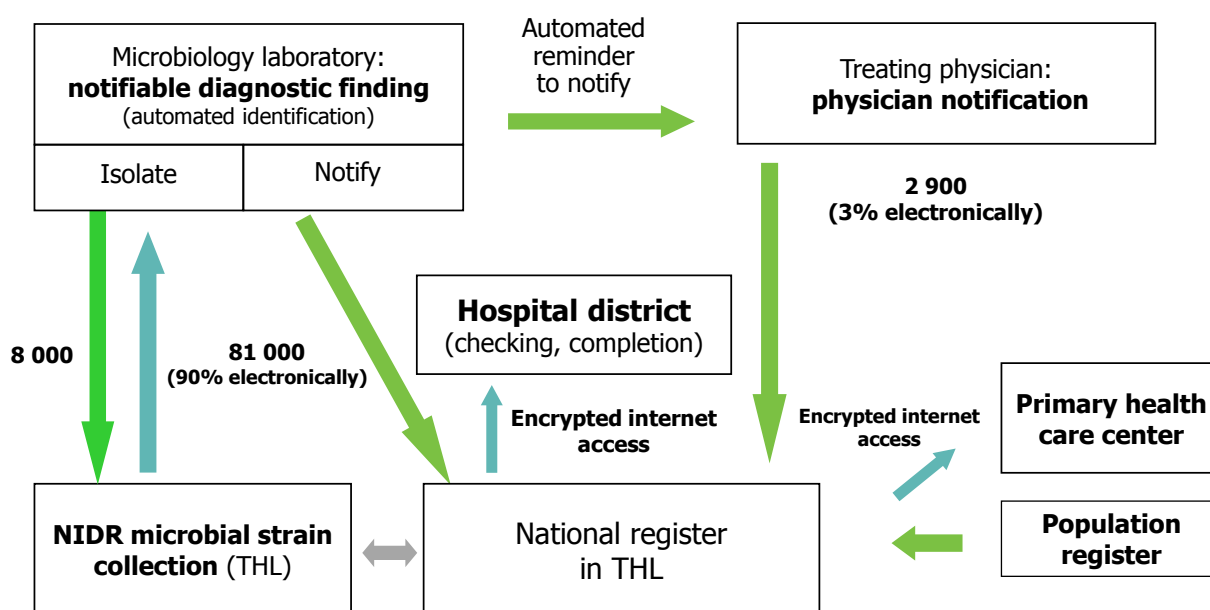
Microbiology laboratory:
**notifiable diagnostic finding**
(automated identification)

Isolate

Notify

Automated reminder to notify

Treating physician:
**physician notification**

2 900
(3% electronically)

8 000

81 000
(90% electronically)

**Hospital district**
(checking, completion)

Encrypted internet access

Encrypted internet access

**Primary health care center**

**NIDR microbial strain collection** (THL)

National register in THL

**Population register**